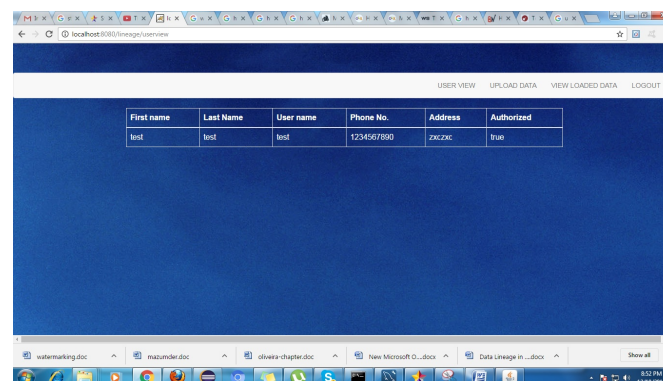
localhost:8080/lineage/userview

USER VIEW UPLOAD DATA VIEW LOADED DATA LOGOUT

| First name | Last Name | User name | Phone No. | Address | Authorized |
|---|---|---|---|---|---|
| test | test | test | 1234567890 | zxczxc | true |

watermarking.doc
mazumder.doc
oliveira-chapter.doc
New Microsoft O....docx
Data Lineage in ....docx
Show all

8:52 PM